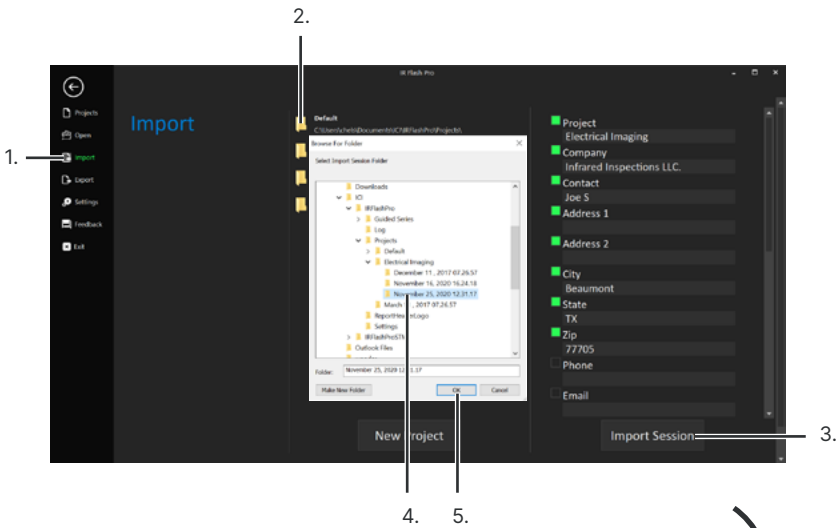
2.

IR Flash Pro

Projects
Open
1. Import
Export
Settings
Feedback
Exit

Import

Default
C:\Users\chelis\Documents\ICI\IRFlashPro\Projects\

Browse For Folder
Select Import Session Folder

Downloads
ICI
IRFlashPro
Guided Series
Log
Projects
Default
Electrical Imaging
December 11 , 2017 07.26.57
November 16, 2020 16.24.18
November 25, 2020 12.31.17
March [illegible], 2017 07.24.57
ReportHeaderLogo
Settings
IRFlashProSTK
Outlook Files

Folder: November 25, 2020 12.31.17
Make New Folder
OK
Cancel

New Project

Project
Electrical Imaging
Company
Infrared Inspections LLC.
Contact
Joe S
Address 1
Address 2
City
Beaumont
State
TX
Zip
77705
Phone
Email

Import Session
3.

4. 5.